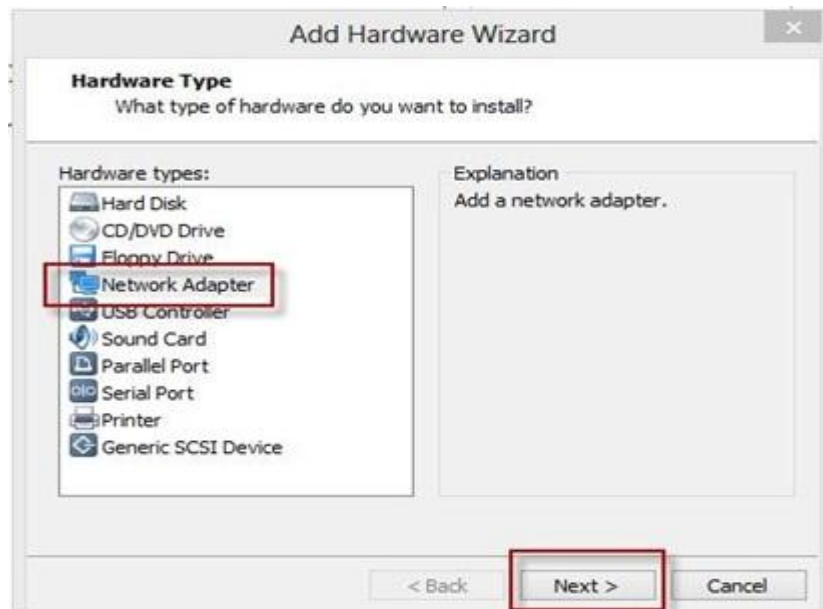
Add Hardware Wizard

×

Hardware Type
What type of hardware do you want to install?

Hardware types:
Hard Disk
CD/DVD Drive
Floppy Drive
Network Adapter
USB Controller
Sound Card
Parallel Port
Serial Port
Printer
Generic SCSI Device

Explanation
Add a network adapter.

< Back
Next >
Cancel